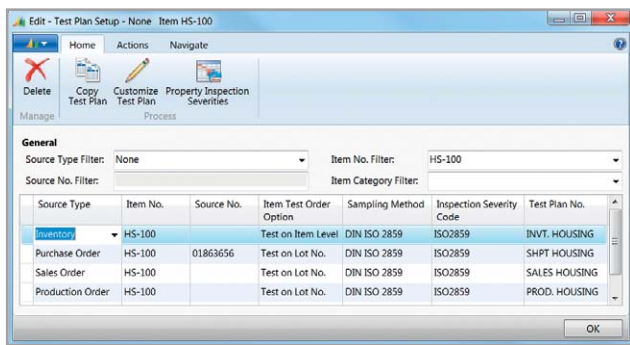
Edit - Test Plan Setup - None Item HS-100

Home Actions Navigate

Delete
Manage

Copy Test Plan
Customize Test Plan
Property Inspection Severities
Process

General
Source Type Filter: None
Item No. Filter: HS-100
Source No. Filter:
Item Category Filter:

| Source Type | Item No. | Source No. | Item Test Order Option | Sampling Method | Inspection Severity Code | Test Plan No. |
|---|---|---|---|---|---|---|
| Inventory | HS-100 | | Test on Item Level | DIN ISO 2859 | ISO2859 | INVT. HOUSING |
| Purchase Order | HS-100 | 01863656 | Test on Lot No. | DIN ISO 2859 | ISO2859 | SHPT HOUSING |
| Sales Order | HS-100 | | Test on Lot No. | DIN ISO 2859 | ISO2859 | SALES HOUSING |
| Production Order | HS-100 | | Test on Lot No. | DIN ISO 2859 | ISO2859 | PROD. HOUSING |

OK